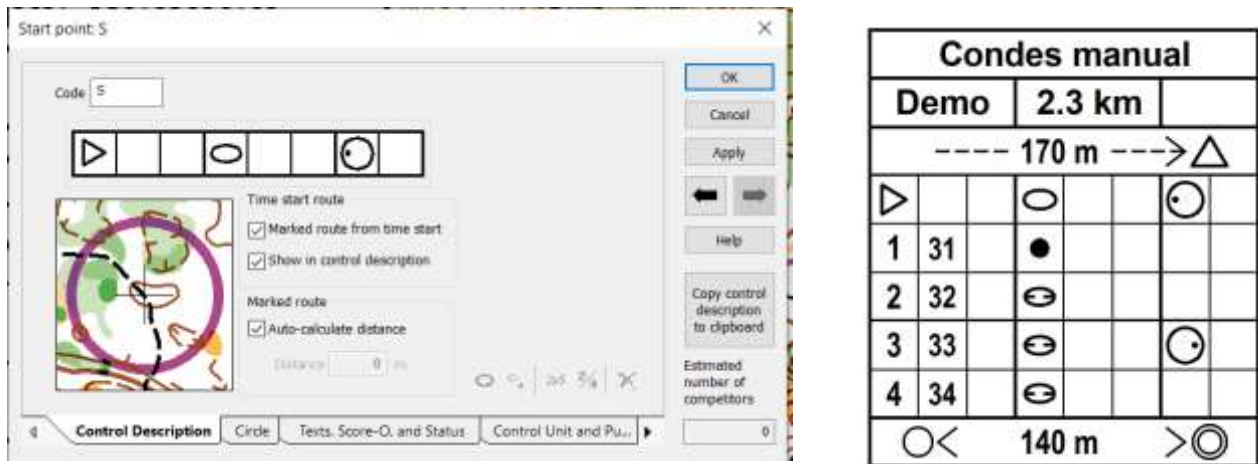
Start point: S

Code S

Time start route
☑ Marked route from time start
☑ Show in control description

Marked route
☑ Auto-calculate distance

Distance 0 m

OK
Cancel
Apply
Help
Copy control description to clipboard
Estimated number of competitors
0

Control Description | Circle | Texts, Score-O, and Status | Control Unit and Pu...

| Condes manual | | | | | | | |
|---|---|---|---|---|---|---|---|
| Demo | | | 2.3 km | | | | |
| ---- 170 m ---> | | | | | | | |
| | | | | | | | |
| 1 | 31 | | | | | | |
| 2 | 32 | | | | | | |
| 3 | 33 | | | | | | |
| 4 | 34 | | | | | | |
| 140 m | | | | | | | |